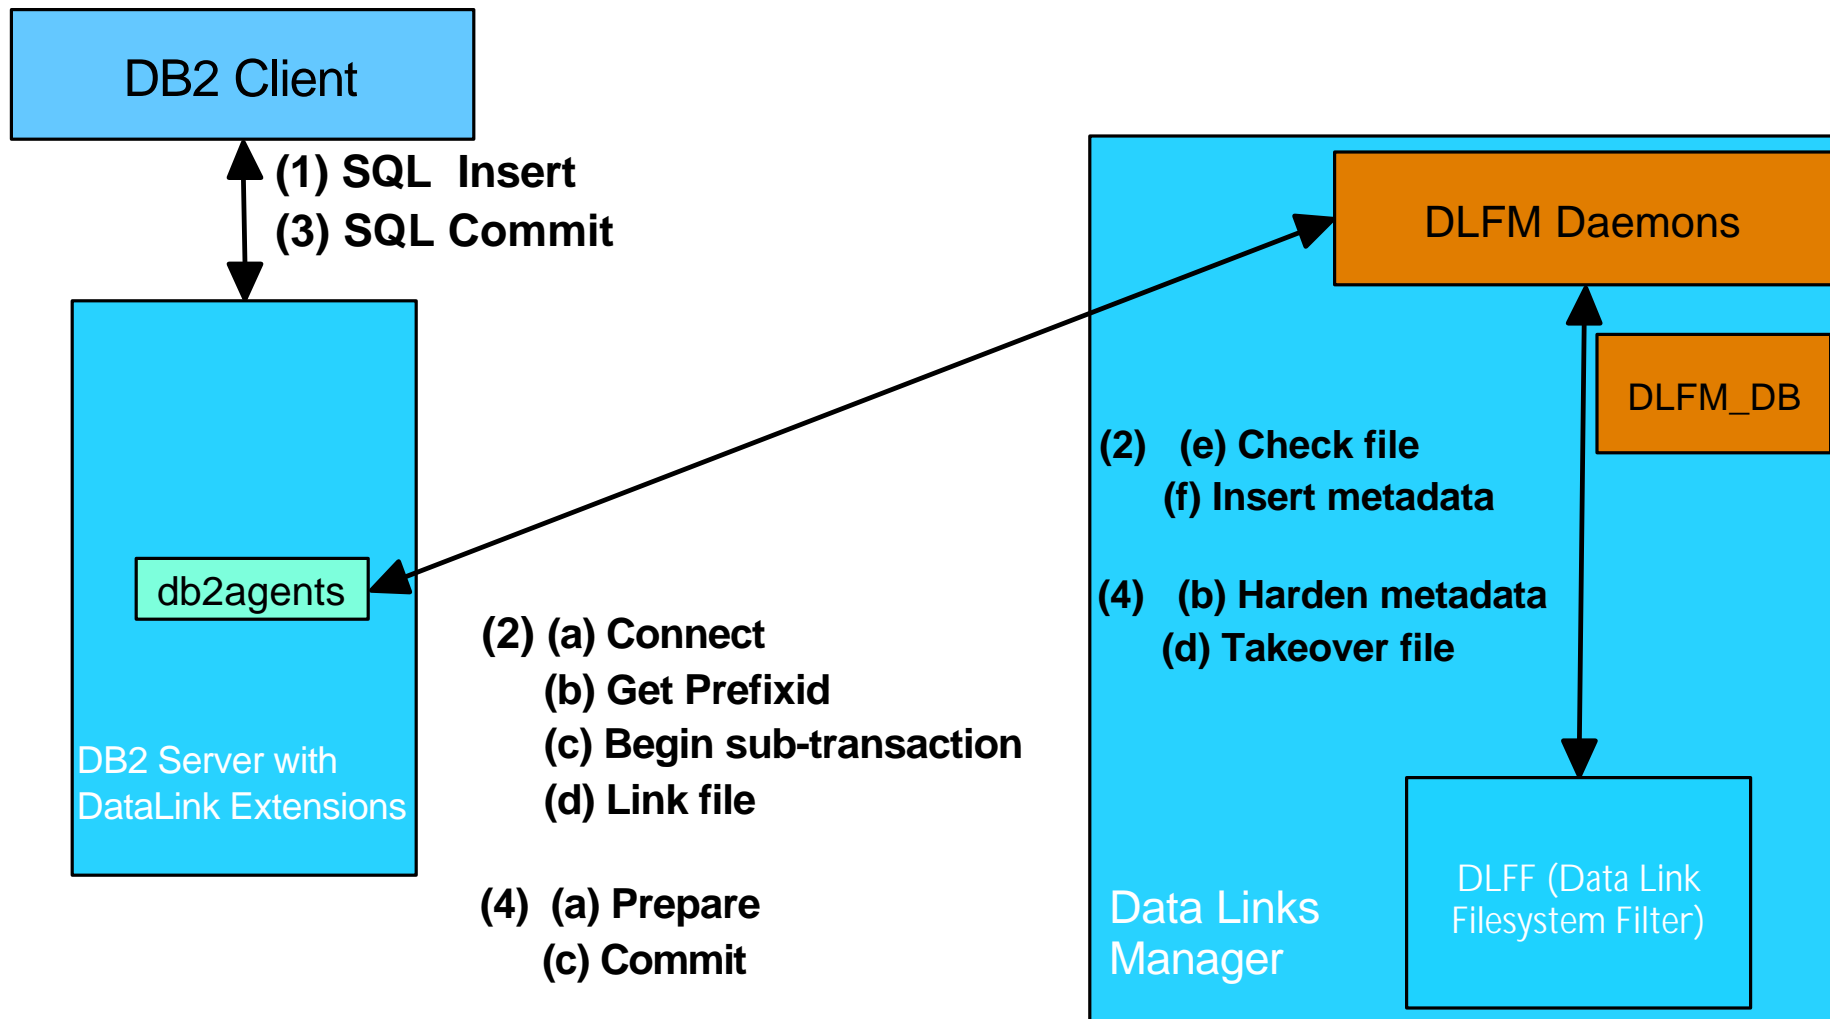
DB2 Client

(1) SQL Insert
(3) SQL Commit

db2agents

DB2 Server with DataLink Extensions

(2) (a) Connect
(b) Get Prefixid
(c) Begin sub-transaction
(d) Link file

(4) (a) Prepare
(c) Commit

DLFM Daemons

DLFM_DB

(2) (e) Check file
(f) Insert metadata

(4) (b) Harden metadata
(d) Takeover file

Data Links Manager

DLFF (Data Link Filesystem Filter)